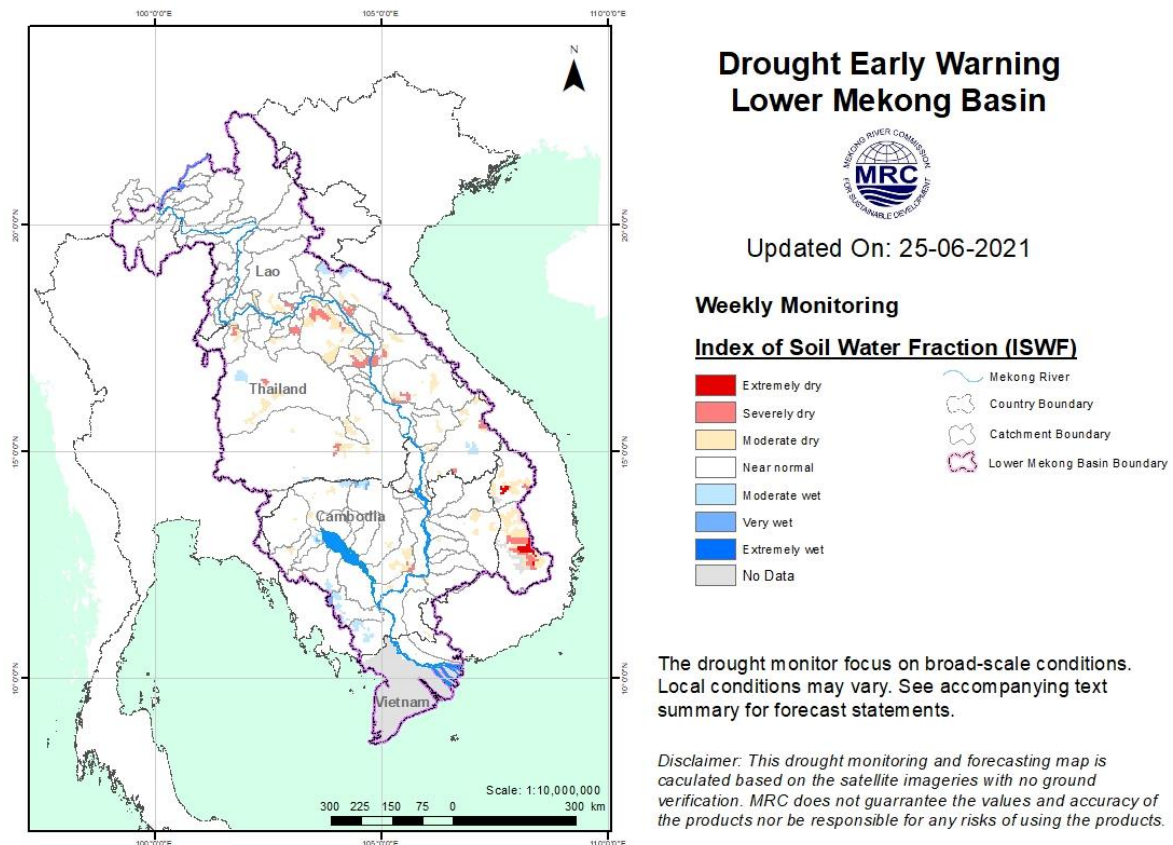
100°0'0"E
105°0'0"E
110°0'0"E

N

20°0'0"N
15°0'0"N
10°0'0"N

Lao
Thailand
Cambodia
Vietnam

Scale: 1:10,000,000
300 225 150 75 0 300 km

100°0'0"E
105°0'0"E
110°0'0"E

Drought Early Warning
Lower Mekong Basin

MEKONG RIVER COMMISSION
MRC
FOR SUSTAINABLE DEVELOPMENT

Updated On: 25-06-2021

Weekly Monitoring

Index of Soil Water Fraction (ISWF)

Extremely dry
Severely dry
Moderate dry
Near normal
Moderate wet
Very wet
Extremely wet
No Data

Mekong River
Country Boundary
Catchment Boundary
Lower Mekong Basin Boundary

The drought monitor focus on broad-scale conditions. Local conditions may vary. See accompanying text summary for forecast statements.

Disclaimer: This drought monitoring and forecasting map is caculated based on the satellite imageries with no ground verification. MRC does not guarrantee the values and accuracy of the products nor be responsible for any risks of using the products.